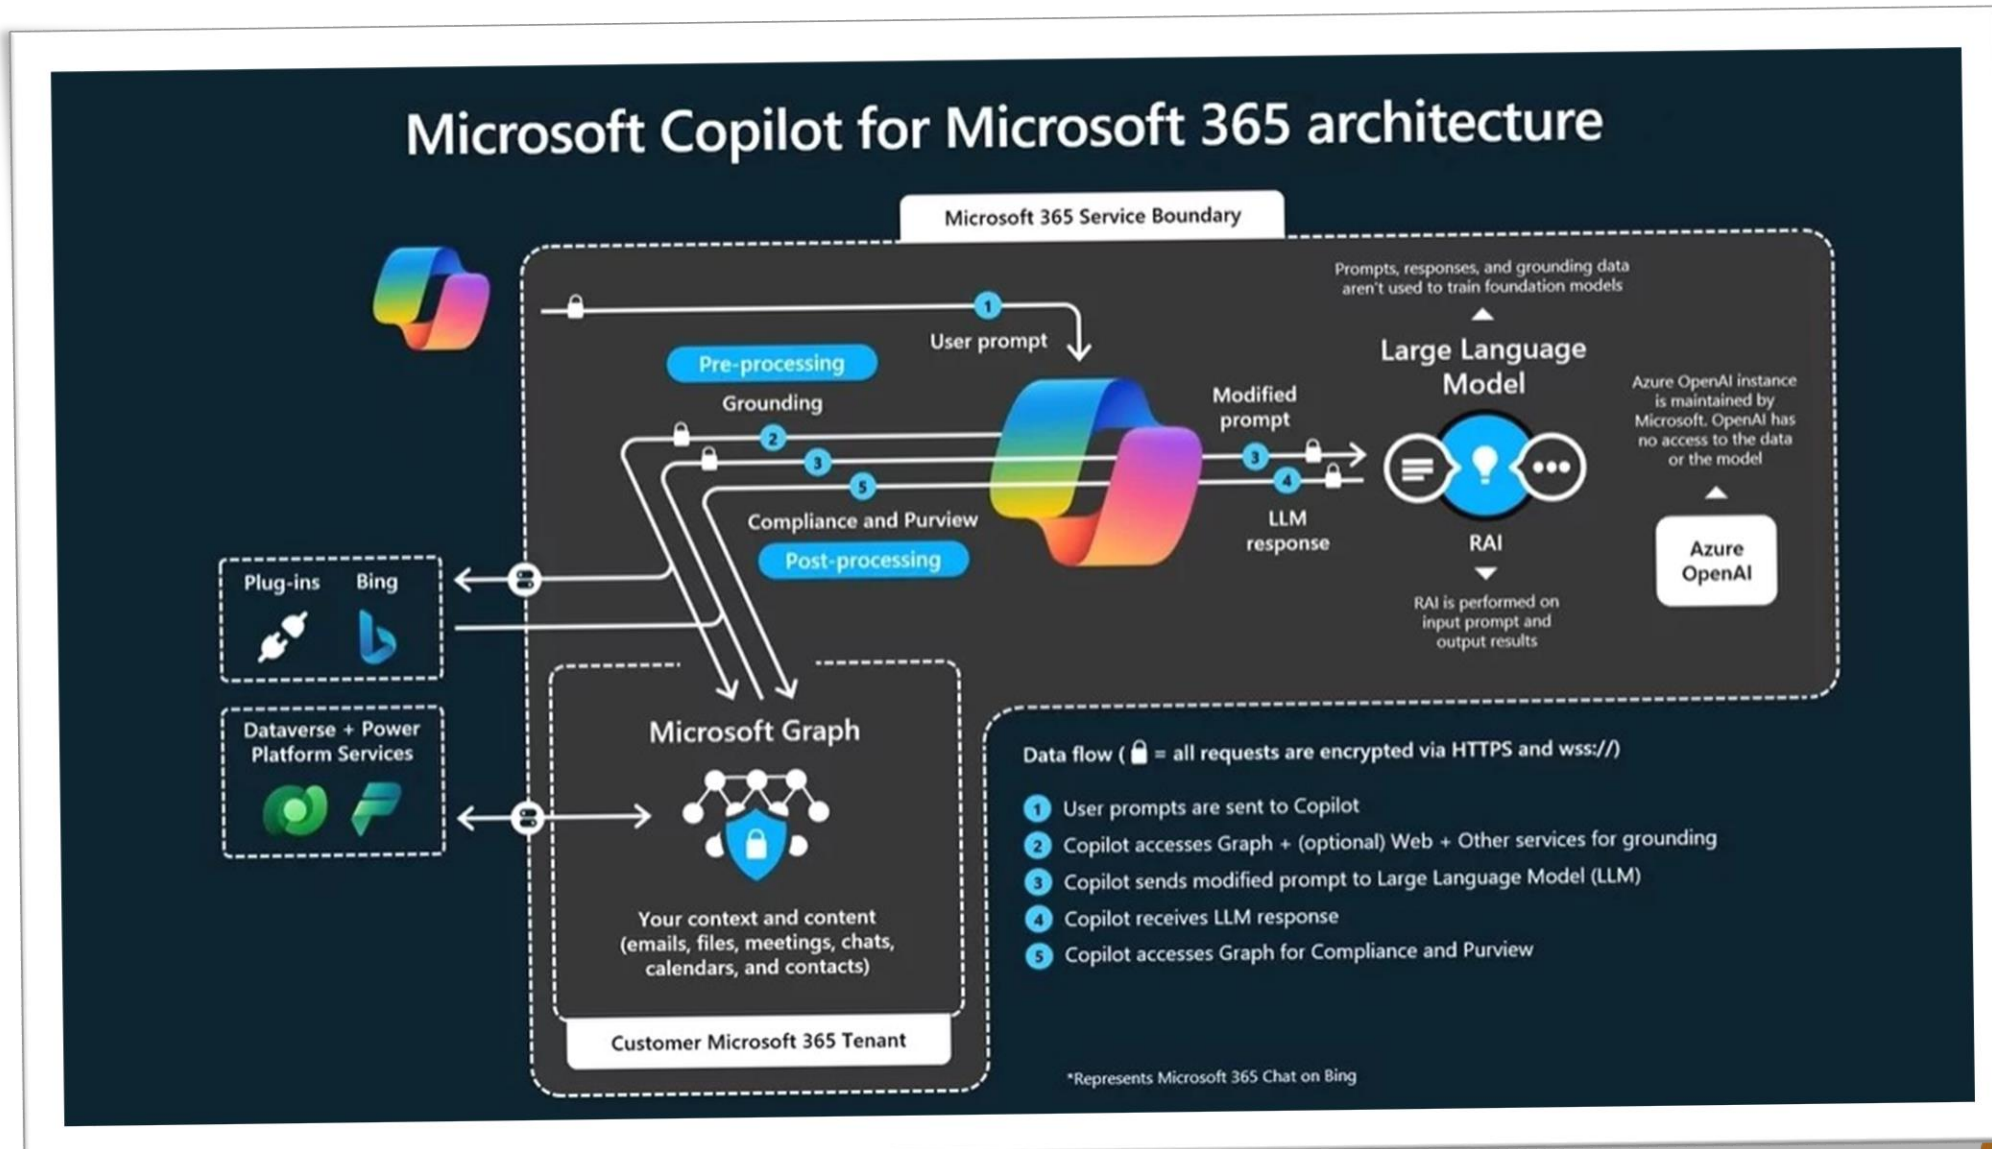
Microsoft Copilot for Microsoft 365 architecture

Microsoft 365 Service Boundary

Prompts, responses, and grounding data aren't used to train foundation models

1 User prompt

Pre-processing

Grounding

2

3

5

Compliance and Purview

Post-processing

Modified prompt

3

4

LLM response

Large Language Model

RAI

RAI is performed on input prompt and output results

Azure OpenAI instance is maintained by Microsoft. OpenAI has no access to the data or the model

Azure OpenAI

Plug-ins

Bing

Dataverse + Power Platform Services

Microsoft Graph

Your context and content (emails, files, meetings, chats, calendars, and contacts)

Customer Microsoft 365 Tenant

Data flow ( = all requests are encrypted via HTTPS and wss://)

1 User prompts are sent to Copilot

2 Copilot accesses Graph + (optional) Web + Other services for grounding

3 Copilot sends modified prompt to Large Language Model (LLM)

4 Copilot receives LLM response

5 Copilot accesses Graph for Compliance and Purview

*Represents Microsoft 365 Chat on Bing